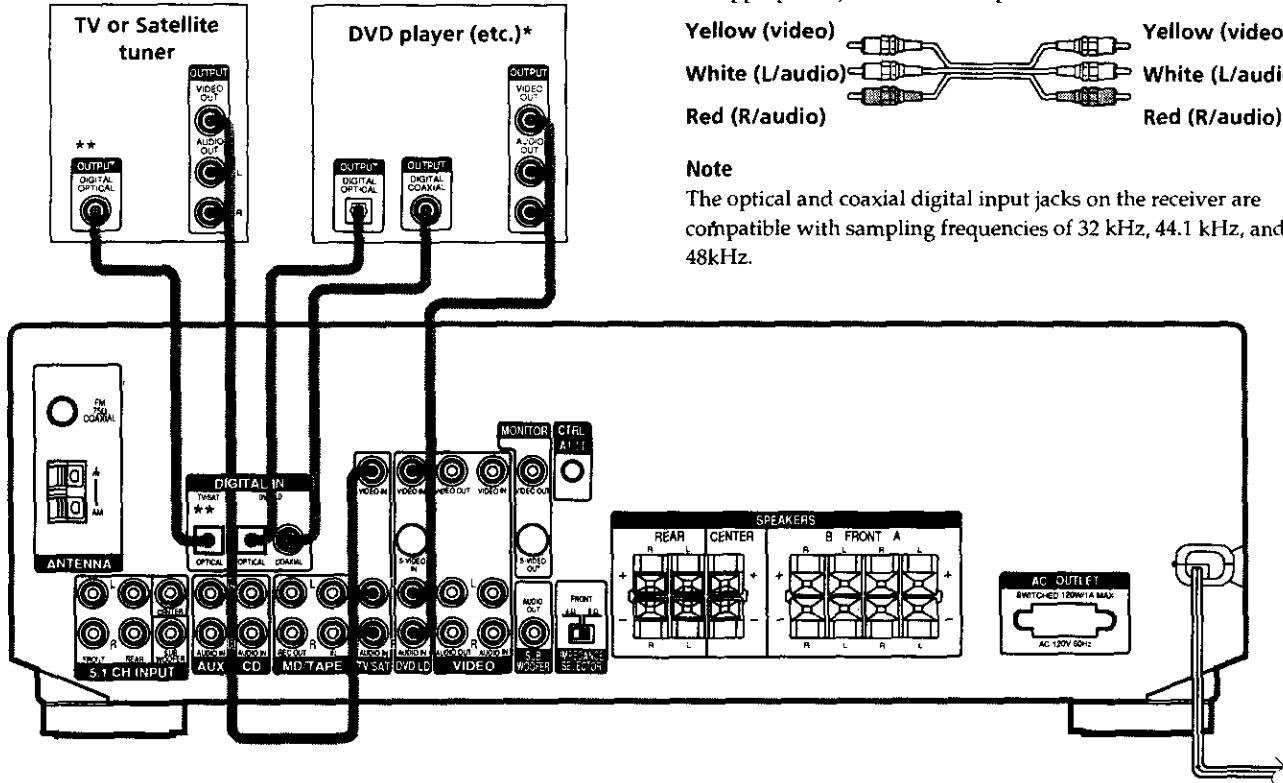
TV or Satellite tuner

OUTPUT
VIDEO OUT
AUDIO OUT
L
R

**
OUTPUT
DIGITAL OPTICAL

DVD player (etc.)*

OUTPUT
DIGITAL OPTICAL

OUTPUT
DIGITAL COAXIAL

OUTPUT
VIDEO OUT
AUDIO OUT

Yellow (video)
White (L/audio)
Red (R/audio)

Yellow (video
White (L/audi
Red (R/audio)

Note
The optical and coaxial digital input jacks on the receiver are compatible with sampling frequencies of 32 kHz, 44.1 kHz, and 48kHz.

FM 75Ω COAXIAL
AM
ANTENNA

DIGITAL IN
TV/SAT
**
OPTICAL
DVD/LD
OPTICAL
COAXIAL

5.1 CH INPUT
FRONT
REAR
CENTER
SUB WOOFER
L
R
AUX
AUDIO IN
CD
AUDIO IN
MD/TAPE
REC OUT
AUDIO IN
TV/SAT
VIDEO IN
AUDIO IN
DVD/LD
VIDEO IN
S-VIDEO IN
AUDIO IN
VIDEO
VIDEO OUT
VIDEO IN
AUDIO OUT
AUDIO IN
MONITOR
VIDEO OUT
S-VIDEO OUT
CTRL A1 II
AUDIO OUT
SUB WOOFER
FRONT
IMPEDANCE SELECTOR

SPEAKERS
REAR
CENTER
B FRONT A
R
L

AC OUTLET
SWITCHED 120W 1A MAX
AC 120V 60Hz